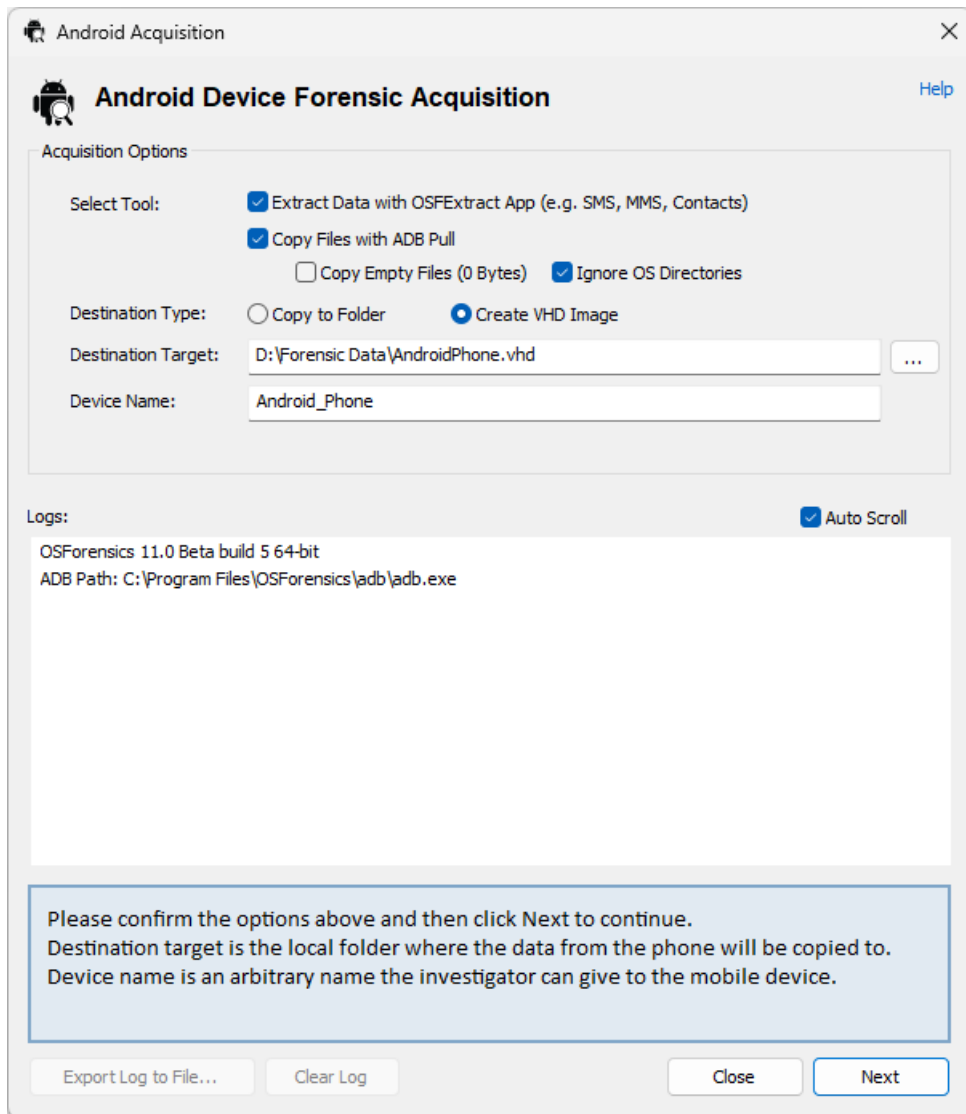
Android Acquisition

Android Device Forensic Acquisition

Help

Acquisition Options

Select Tool: Extract Data with OSFExtract App (e.g. SMS, MMS, Contacts)

Copy Files with ADB Pull

Copy Empty Files (0 Bytes) Ignore OS Directories

Destination Type: Copy to Folder Create VHD Image

Destination Target: D:\Forensic Data\AndroidPhone.vhd ...

Device Name: Android_Phone

Logs:

Auto Scroll

OSForensics 11.0 Beta build 5 64-bit
ADB Path: C:\Program Files\OSForensics\adb\adb.exe

Please confirm the options above and then click Next to continue.
Destination target is the local folder where the data from the phone will be copied to.
Device name is an arbitrary name the investigator can give to the mobile device.

Export Log to File... Clear Log Close Next